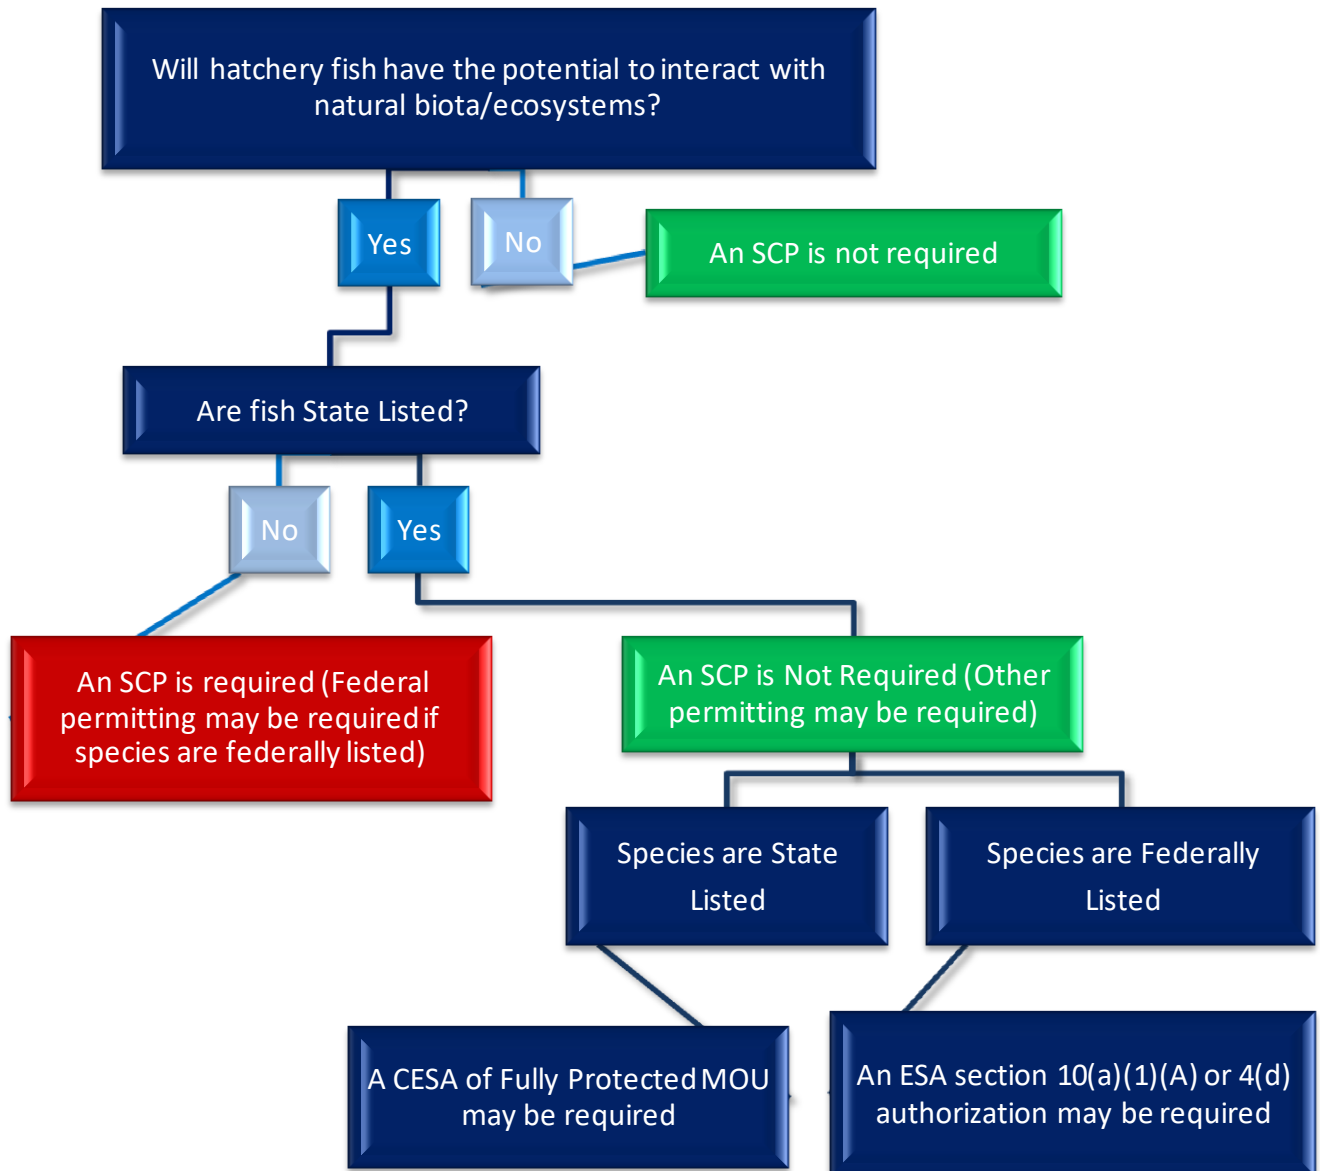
Will hatchery fish have the potential to interact with natural biota/ecosystems?

Yes

No

An SCP is not required

Are fish State Listed?

No

Yes

An SCP is required (Federal permitting may be required if species are federally listed)

An SCP is Not Required (Other permitting may be required)

Species are State Listed

Species are Federally Listed

A CESA of Fully Protected MOU may be required

An ESA section 10(a)(1)(A) or 4(d) authorization may be required